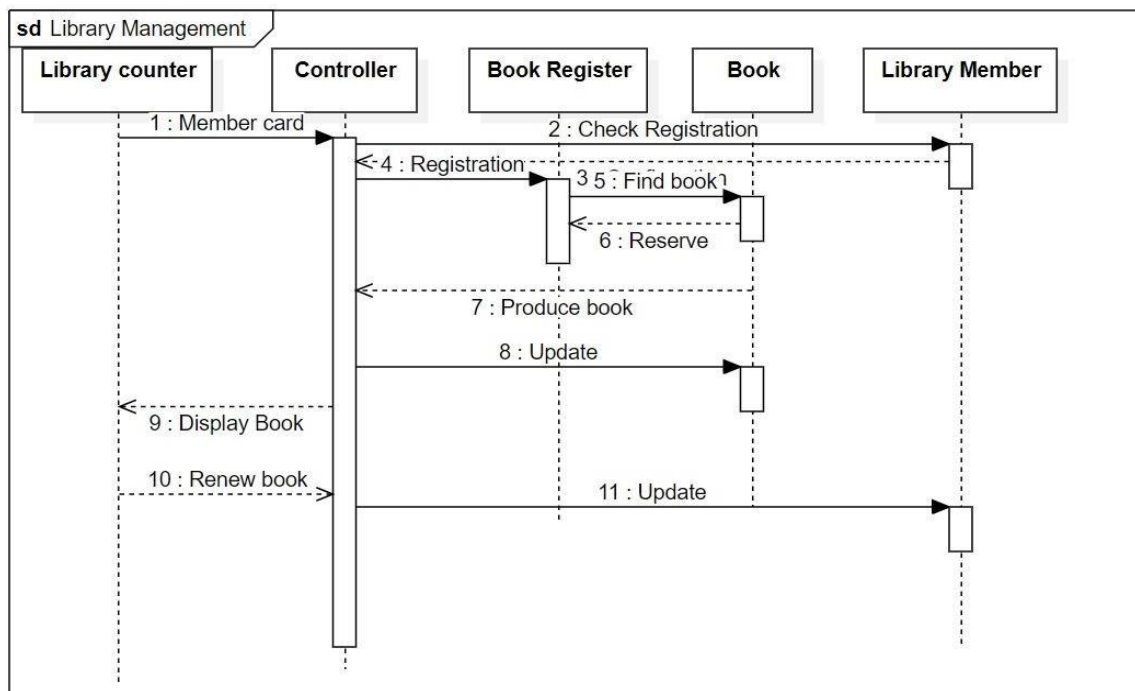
sd Library Management

Library counter

Controller

Book Register

Book

Library Member

1 : Member card

2 : Check Registration

4 : Registration

3 5 : Find book

6 : Reserve

7 : Produce book

8 : Update

9 : Display Book

10 : Renew book

11 : Update